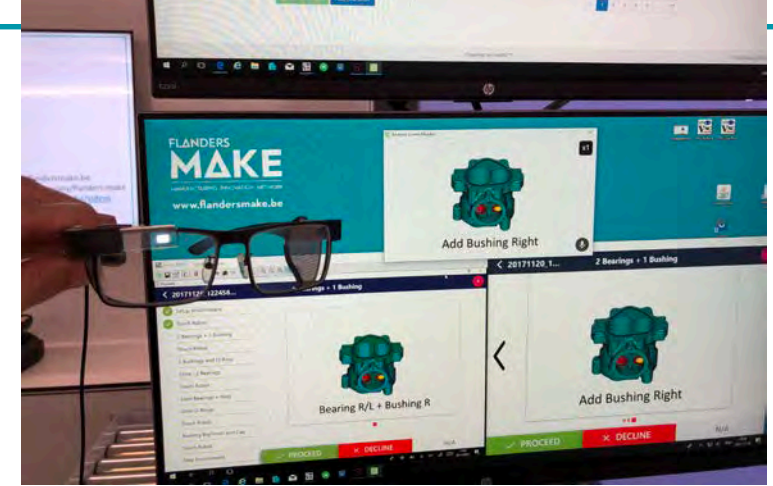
FLANDERS
MAKE
MANUFACTURING INNOVATION NETWORK
www.flandersmake.be

Add Bushing Right

< 20171120_1... 2 Bearings + 1 Bushing

Add Bushing Right

PROCEED
DECLINE

< 20171120_122456... + 1 Bushing

Bearing R/L + Bushing R

PROCEED
DECLINE